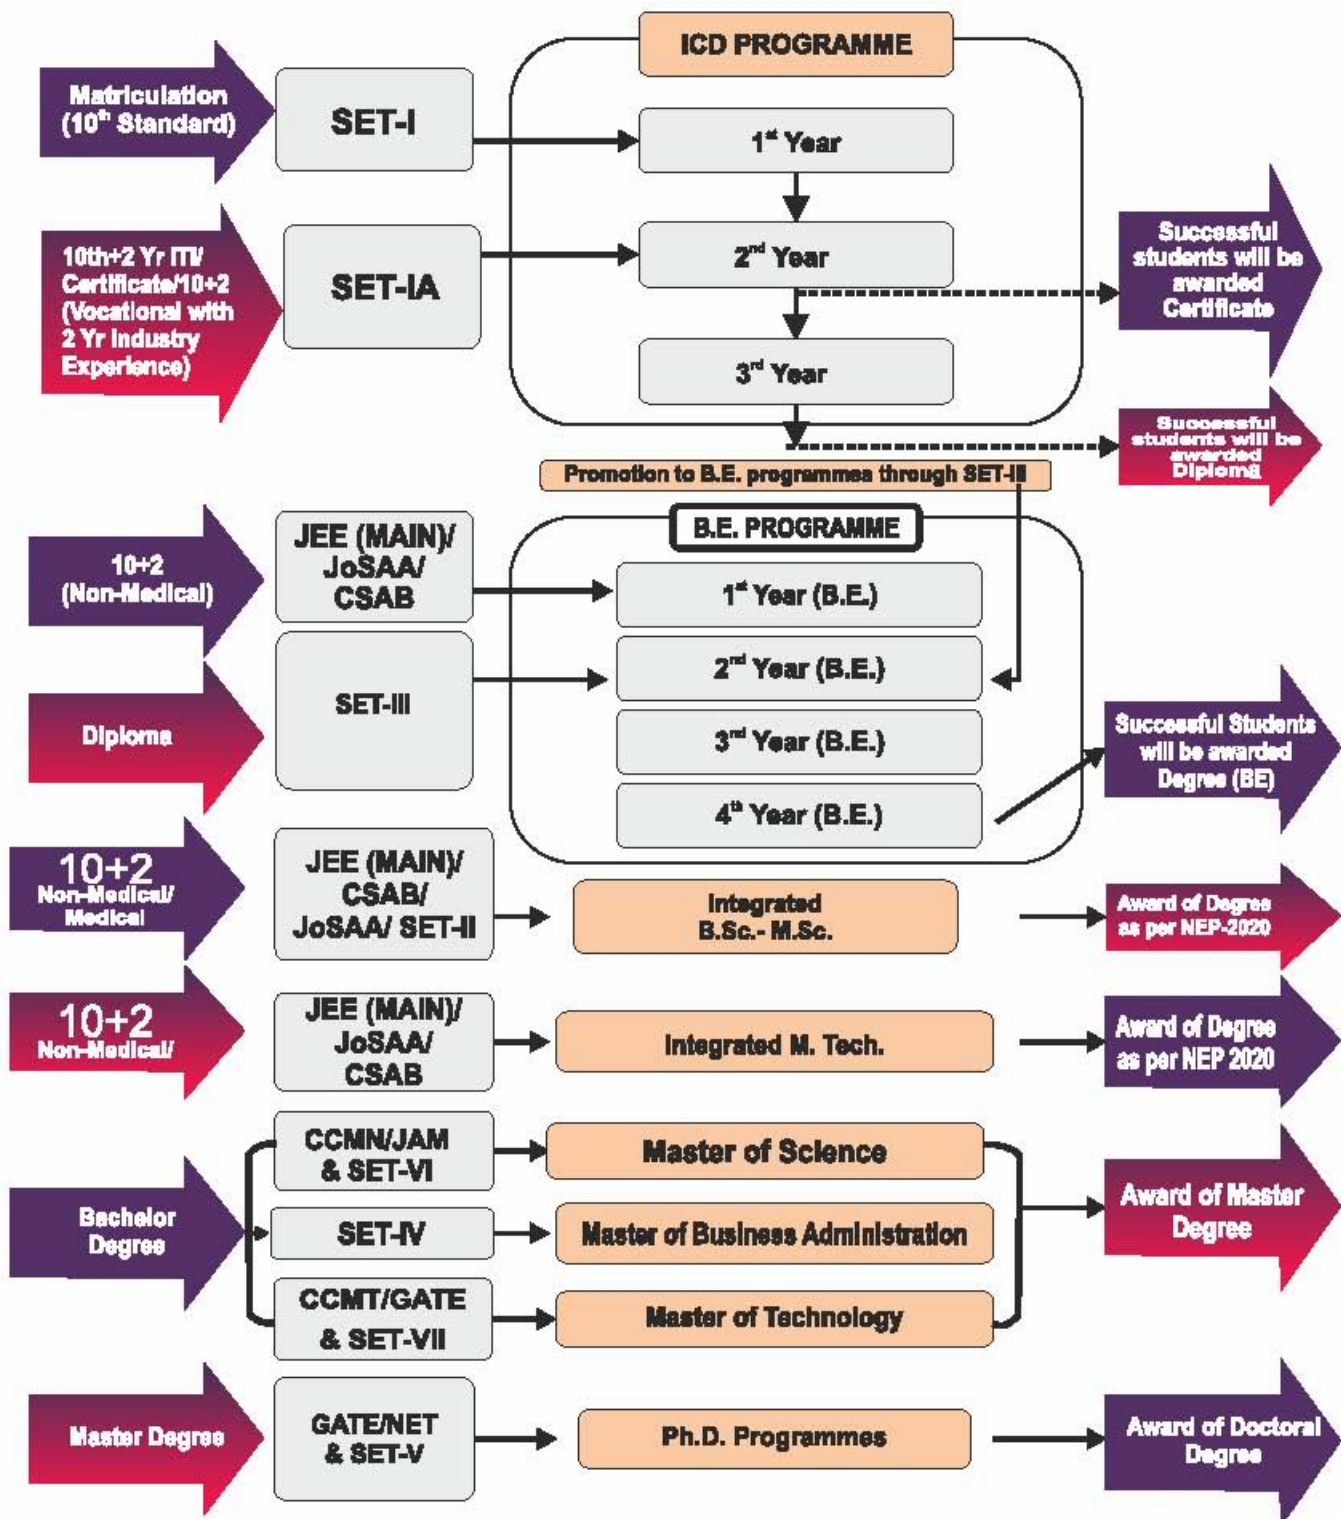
ICD PROGRAMME

Matriculation (10$^{th}$ Standard)

SET-I

1$^{st}$ Year

10th+2 Yr ITI/ Certificate/10+2 (Vocational with 2 Yr Industry Experience)

SET-IA

2$^{nd}$ Year

Successful students will be awarded Certificate

3$^{rd}$ Year

Successful students will be awarded Diploma

Promotion to B.E. programmes through SET-III

B.E. PROGRAMME

10+2 (Non-Medical)

JEE (MAIN)/ JoSAA/ CSAB

1$^{st}$ Year (B.E.)

Diploma

SET-III

2$^{nd}$ Year (B.E.)

3$^{rd}$ Year (B.E.)

4$^{th}$ Year (B.E.)

Successful Students will be awarded Degree (BE)

10+2 Non-Medical/ Medical

JEE (MAIN)/ CSAB/ JoSAA/ SET-II

Integrated B.Sc.- M.Sc.

Award of Degree as per NEP-2020

10+2 Non-Medical/

JEE (MAIN)/ JoSAA/ CSAB

Integrated M. Tech.

Award of Degree as per NEP 2020

CCMN/JAM & SET-VI

Master of Science

Bachelor Degree

SET-IV

Master of Business Administration

Award of Master Degree

CCMT/GATE & SET-VII

Master of Technology

Master Degree

GATE/NET & SET-V

Ph.D. Programmes

Award of Doctoral Degree